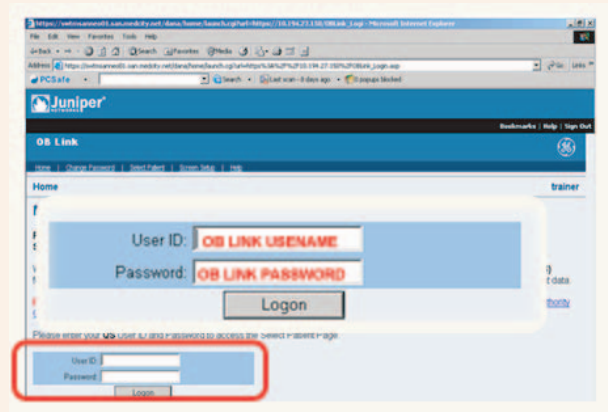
https://svbmsanes03.san.medcity.net/dana/home/launch.cgi?url=https://10.194.27.150/OBLink_Login - Microsoft Internet Explorer

File Edit View Favorites Tools Help

Back Search Favorites Media

Address https://svbmsanes03.san.medcity.net/dana/home/launch.cgi?url=https%3A%2F%2F10.194.27.150%2FOBLink_Login.asp Go Links

PCSafe Search Last scan - 8 days ago 0 popups blocked

Juniper NETWORKS

Bookmarks | Help | Sign Out

OB Link

Home | Change Password | Select Patient | Screen Setup | Help

Home trainer

User ID: OB LINK USENAME

Password: OB LINK PASSWORD

Logon

Please enter your OB User ID and Password to access the Select Patient Page.

User ID

Password

Logon